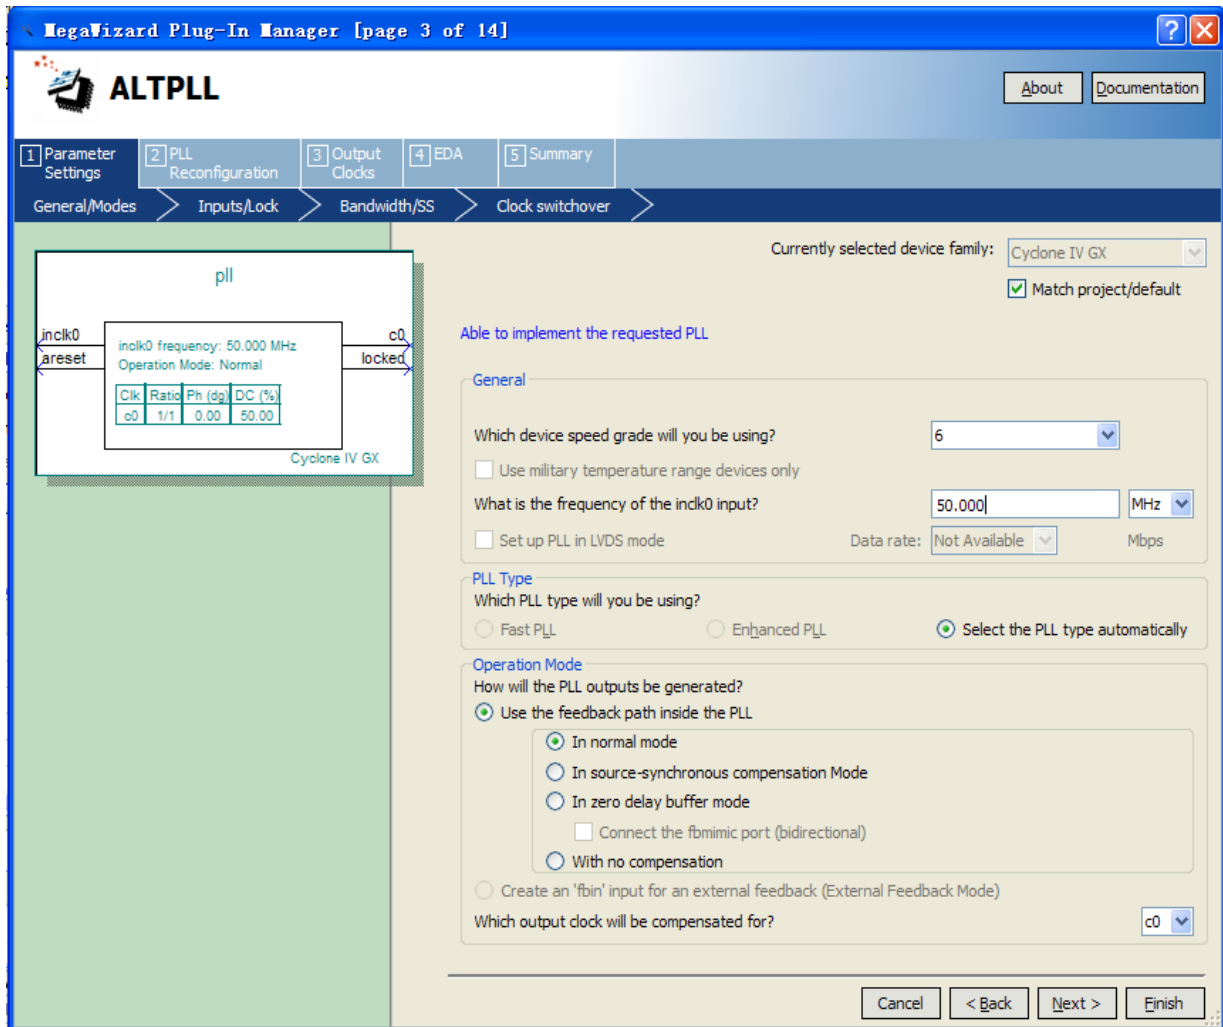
MegaWizard Plug-In Manager [page 3 of 14]

ALTPLL

About Documentation

1 Parameter Settings
2 PLL Reconfiguration
3 Output Clocks
4 EDA
5 Summary

General/Modes
Inputs/Lock
Bandwidth/SS
Clock switchover

pll

inclk0
areset
c0
locked

inclk0 frequency: 50.000 MHz
Operation Mode: Normal

| Clk | Ratio | Ph (dg) | DC (%) |
|---|---|---|---|
| c0 | 1/1 | 0.00 | 50.00 |

Cyclone IV GX

Currently selected device family: Cyclone IV GX
Match project/default

Able to implement the requested PLL

General

Which device speed grade will you be using? 6
Use military temperature range devices only
What is the frequency of the inclk0 input? 50.000 MHz
Set up PLL in LVDS mode
Data rate: Not Available Mbps

PLL Type
Which PLL type will you be using?
Fast PLL
Enhanced PLL
Select the PLL type automatically

Operation Mode
How will the PLL outputs be generated?
Use the feedback path inside the PLL
In normal mode
In source-synchronous compensation Mode
In zero delay buffer mode
Connect the fbmimic port (bidirectional)
With no compensation
Create an 'fbin' input for an external feedback (External Feedback Mode)
Which output clock will be compensated for? c0

Cancel < Back Next > Finish